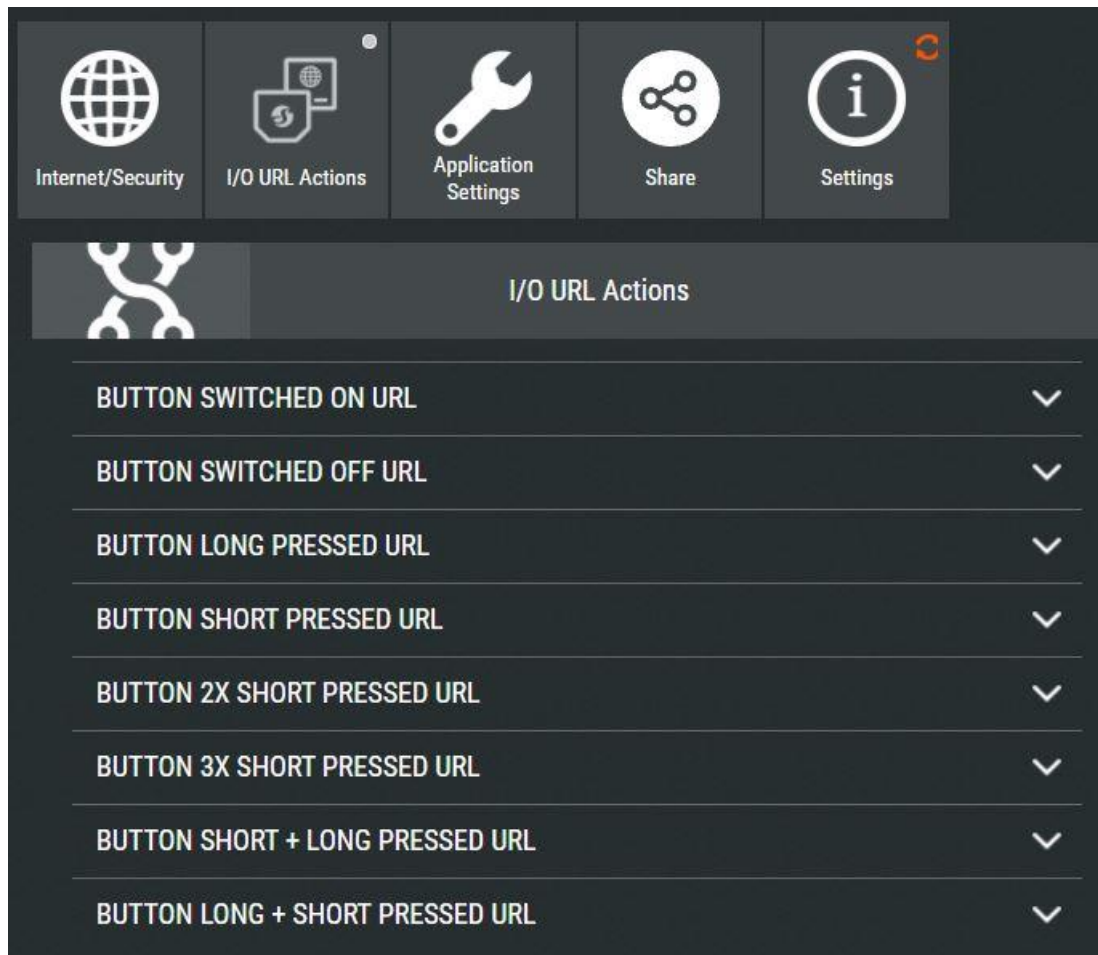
Internet/Security

I/O URL Actions

Application Settings

Share

Settings

I/O URL Actions

BUTTON SWITCHED ON URL

BUTTON SWITCHED OFF URL

BUTTON LONG PRESSED URL

BUTTON SHORT PRESSED URL

BUTTON 2X SHORT PRESSED URL

BUTTON 3X SHORT PRESSED URL

BUTTON SHORT + LONG PRESSED URL

BUTTON LONG + SHORT PRESSED URL